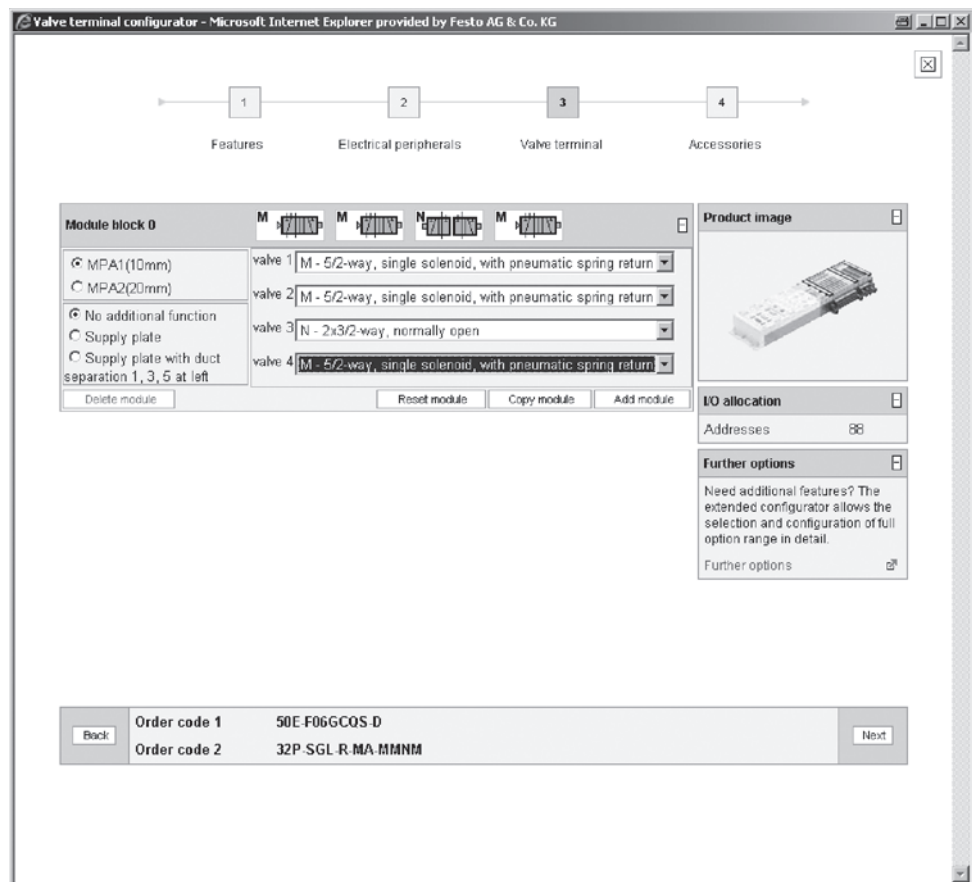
Valve terminal configurator - Microsoft Internet Explorer provided by Festo AG & Co. KG

1 Features
2 Electrical peripherals
3 Valve terminal
4 Accessories

Module block 0

M M N M

MPA1(10mm)
MPA2(20mm)

No additional function
Supply plate
Supply plate with duct separation 1, 3, 5 at left

valve 1 M - 5/2-way, single solenoid, with pneumatic spring return
valve 2 M - 5/2-way, single solenoid, with pneumatic spring return
valve 3 N - 2x3/2-way, normally open
valve 4 M - 5/2-way, single solenoid, with pneumatic spring return

Delete module
Reset module
Copy module
Add module

Product image

I/O allocation
Addresses 88

Further options
Need additional features? The extended configurator allows the selection and configuration of full option range in detail.
Further options

Back
Order code 1 50E-F06GCQS-D
Order code 2 32P-SGL-R-MA-MMNM
Next